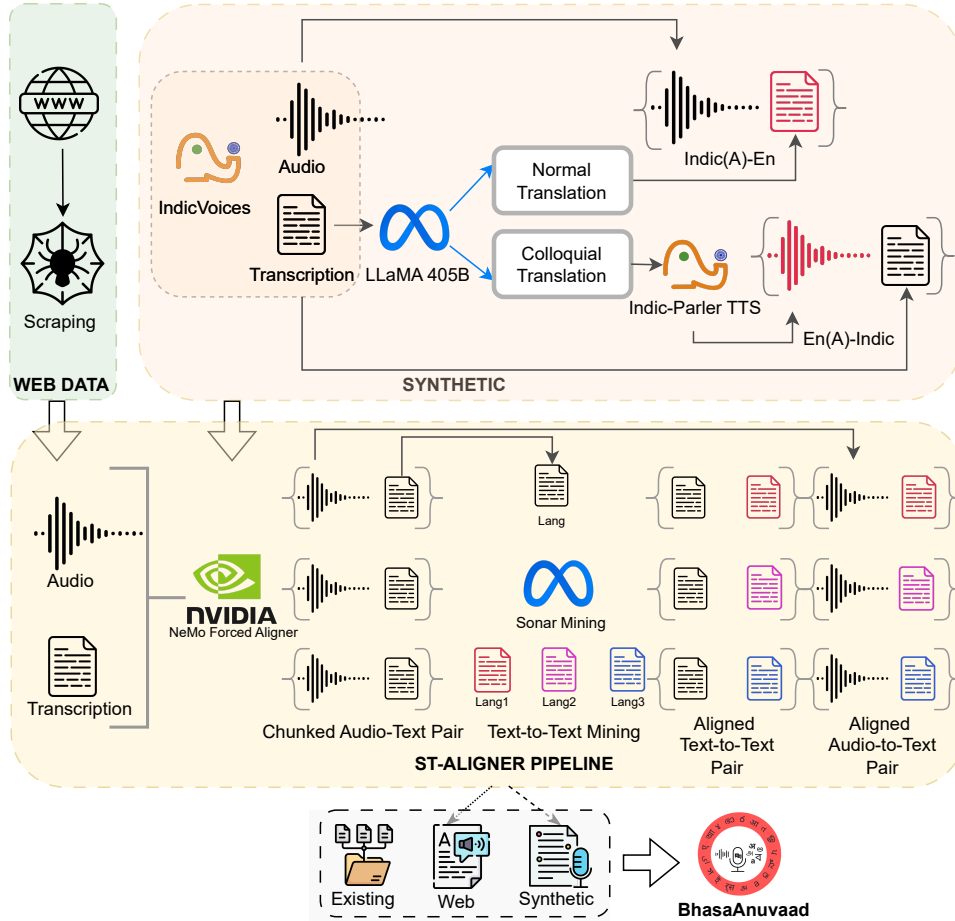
WWW

Scraping

WEB DATA

IndicVoices

Audio

Transcription

LLaMA 405B

Normal Translation

Colloquial Translation

Indic(A)-En

Indic-Parler TTS

En(A)-Indic

SYNTHETIC

Audio

Transcription

NVIDIA
NeMo Forced Aligner

Lang

Sonar Mining

Lang1 Lang2 Lang3

Chunked Audio-Text Pair

Text-to-Text Mining

Aligned Text-to-Text Pair

Aligned Audio-to-Text Pair

ST-ALIGNER PIPELINE

A

Existing

Web

Synthetic

BhasaAnuvaad